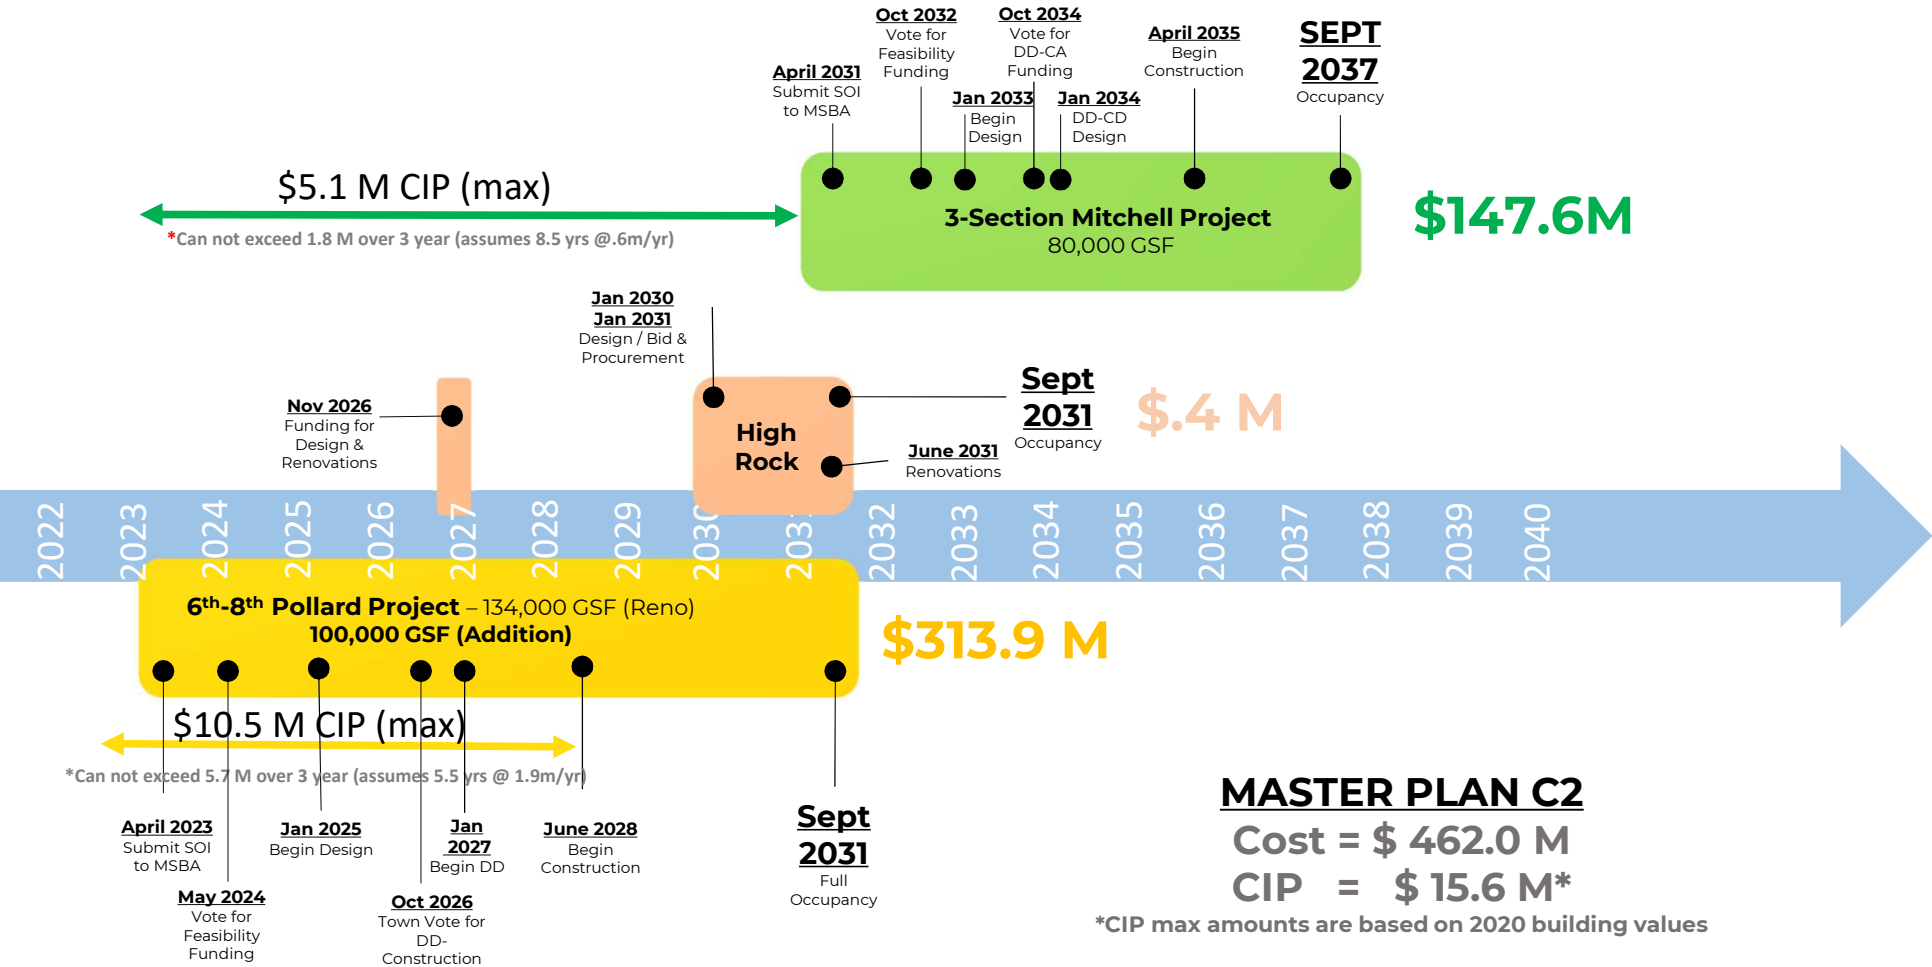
Oct 2032
Vote for
Feasibility
Funding

Oct 2034
Vote for
DD-CA
Funding

April 2035
Begin
Construction

SEPT
2037
Occupancy

April 2031
Submit SOI
to MSBA

Jan 2033
Begin
Design

Jan 2034
DD-CD
Design

$5.1 M CIP (max)

*Can not exceed 1.8 M over 3 year (assumes 8.5 yrs @.6m/yr)

3-Section Mitchell Project
80,000 GSF

$147.6M

Jan 2030
Jan 2031
Design / Bid &
Procurement

Nov 2026
Funding for
Design &
Renovations

High
Rock

Sept
2031
Occupancy

$.4 M

June 2031
Renovations

2022 2023 2024 2025 2026 2027 2028 2029 2030 2031 2032 2033 2034 2035 2036 2037 2038 2039 2040

6th-8th Pollard Project – 134,000 GSF (Reno)
100,000 GSF (Addition)

$313.9 M

$10.5 M CIP (max)

*Can not exceed 5.7 M over 3 year (assumes 5.5 yrs @ 1.9m/yr)

April 2023
Submit SOI
to MSBA

Jan 2025
Begin Design

Jan
2027
Begin DD

June 2028
Begin
Construction

Sept
2031
Full
Occupancy

May 2024
Vote for
Feasibility
Funding

Oct 2026
Town Vote for
DD-
Construction

MASTER PLAN C2
Cost = $ 462.0 M
CIP = $ 15.6 M*
*CIP max amounts are based on 2020 building values